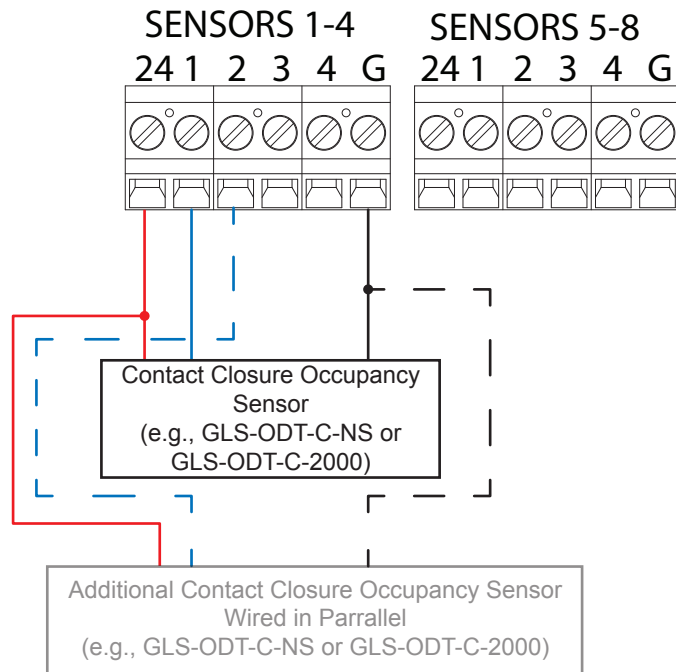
SENSORS 1-4
24 1 2 3 4 G

SENSORS 5-8
24 1 2 3 4 G

Contact Closure Occupancy Sensor (e.g., GLS-ODT-C-NS or GLS-ODT-C-2000)

Additional Contact Closure Occupancy Sensor Wired in Parrallel (e.g., GLS-ODT-C-NS or GLS-ODT-C-2000)